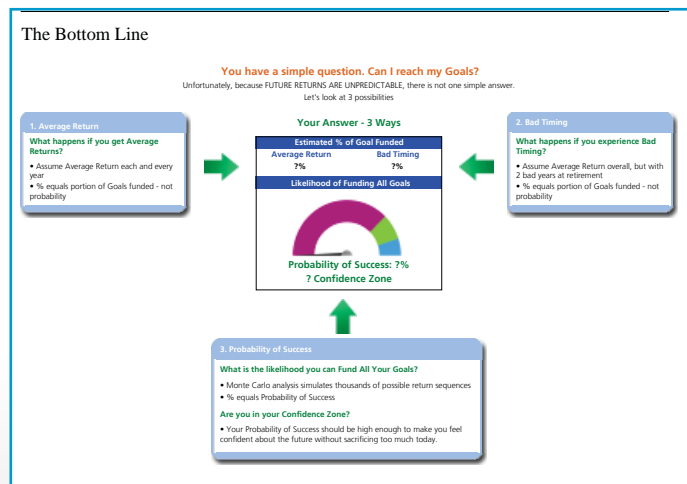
The Bottom Line

You have a simple question. Can I reach my Goals?

Unfortunately, because FUTURE RETURNS ARE UNPREDICTABLE, there is not one simple answer.
Let's look at 3 possibilities

1. Average Return

What happens if you get Average Returns?

• Assume Average Return each and every year
• % equals portion of Goals funded - not probability

Your Answer - 3 Ways

Estimated % of Goal Funded

| Average Return | Bad Timing |
|---|---|
| ?% | ?% |

Likelihood of Funding All Goals

Probability of Success: ?%
? Confidence Zone

2. Bad Timing

What happens if you experience Bad Timing?

• Assume Average Return overall, but with 2 bad years at retirement
• % equals portion of Goals funded - not probability

3. Probability of Success

What is the likelihood you can Fund All Your Goals?

• Monte Carlo analysis simulates thousands of possible return sequences
• % equals Probability of Success

Are you in your Confidence Zone?

• Your Probability of Success should be high enough to make you feel confident about the future without sacrificing too much today.